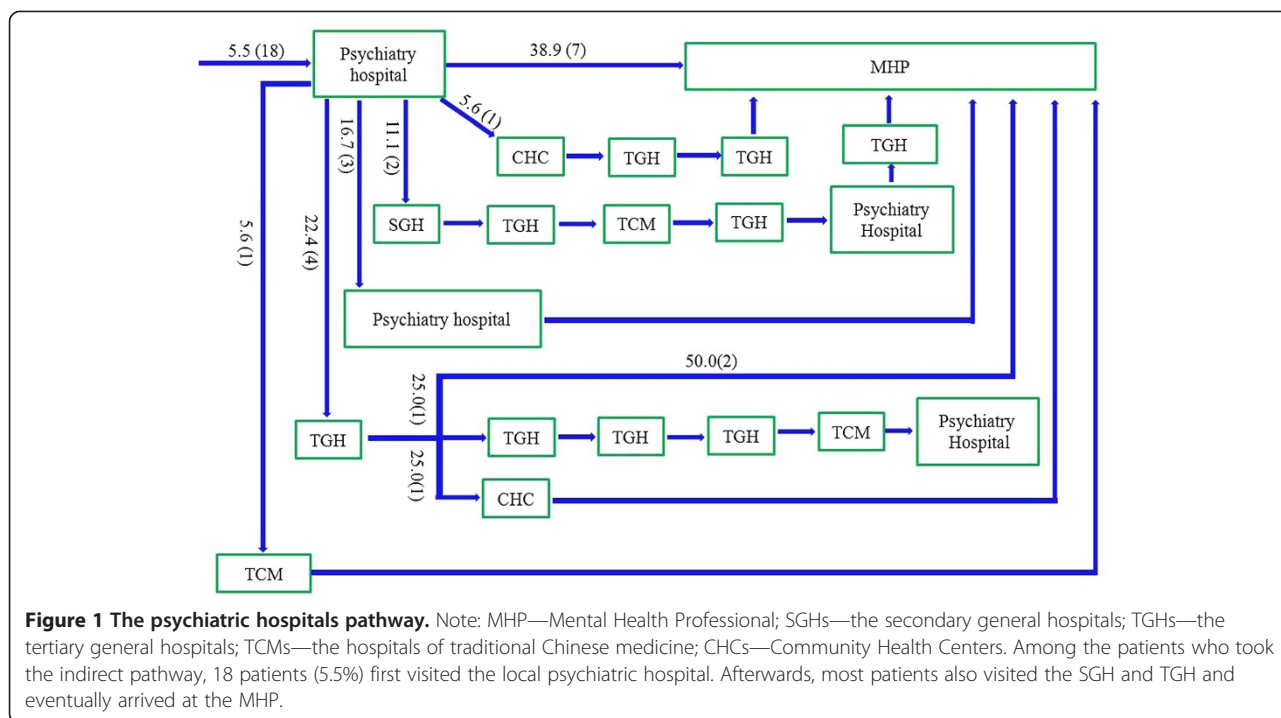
5.5 (18)

Psychiatry hospital

38.9 (7)

MHP

5.6 (1)

11.1 (2)

16.7 (3)

CHC

TGH

TGH

TGH

5.6 (1)

22.4 (4)

SGH

TGH

TCM

TGH

Psychiatry Hospital

Psychiatry hospital

50.0(2)

25.0(1)

TGH

TGH

TGH

TGH

TCM

Psychiatry Hospital

25.0(1)

CHC

TCM

**Figure 1 The psychiatric hospitals pathway.** Note: MHP—Mental Health Professional; SGHs—the secondary general hospitals; TGHs—the tertiary general hospitals; TCMs—the hospitals of traditional Chinese medicine; CHCs—Community Health Centers. Among the patients who took the indirect pathway, 18 patients (5.5%) first visited the local psychiatric hospital. Afterwards, most patients also visited the SGH and TGH and eventually arrived at the MHP.